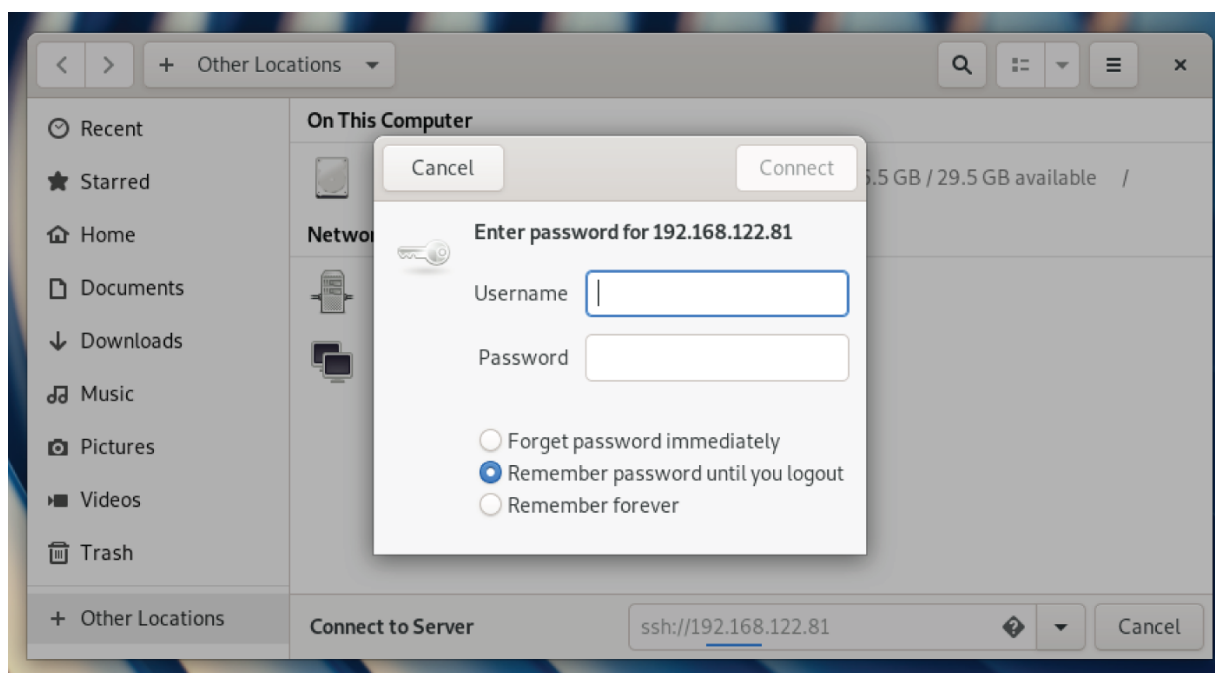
+ Other Locations

Recent
Starred
Home
Documents
Downloads
Music
Pictures
Videos
Trash
+ Other Locations

On This Computer
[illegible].5 GB / 29.5 GB available /
Netwo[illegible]

Cancel
Connect
Enter password for 192.168.122.81
Username
Password
Forget password immediately
Remember password until you logout
Remember forever

Connect to Server
ssh://192.168.122.81
Cancel